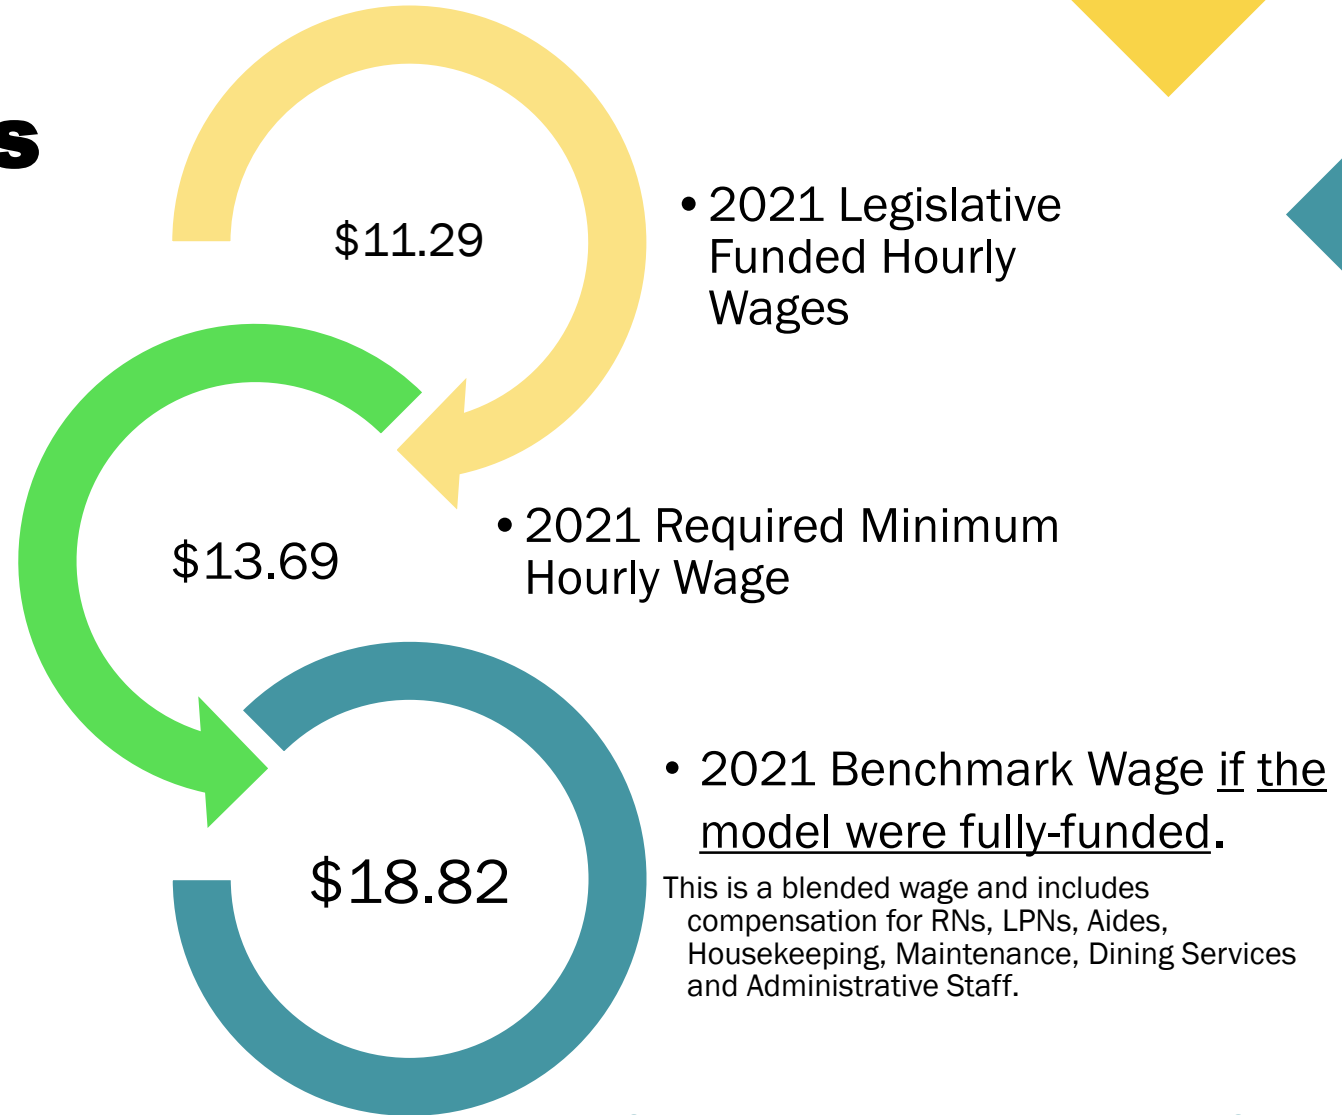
s

$11.29

• 2021 Legislative Funded Hourly Wages

$13.69

• 2021 Required Minimum Hourly Wage

$18.82

• 2021 Benchmark Wage if the model were fully-funded.

This is a blended wage and includes compensation for RNs, LPNs, Aides, Housekeeping, Maintenance, Dining Services and Administrative Staff.